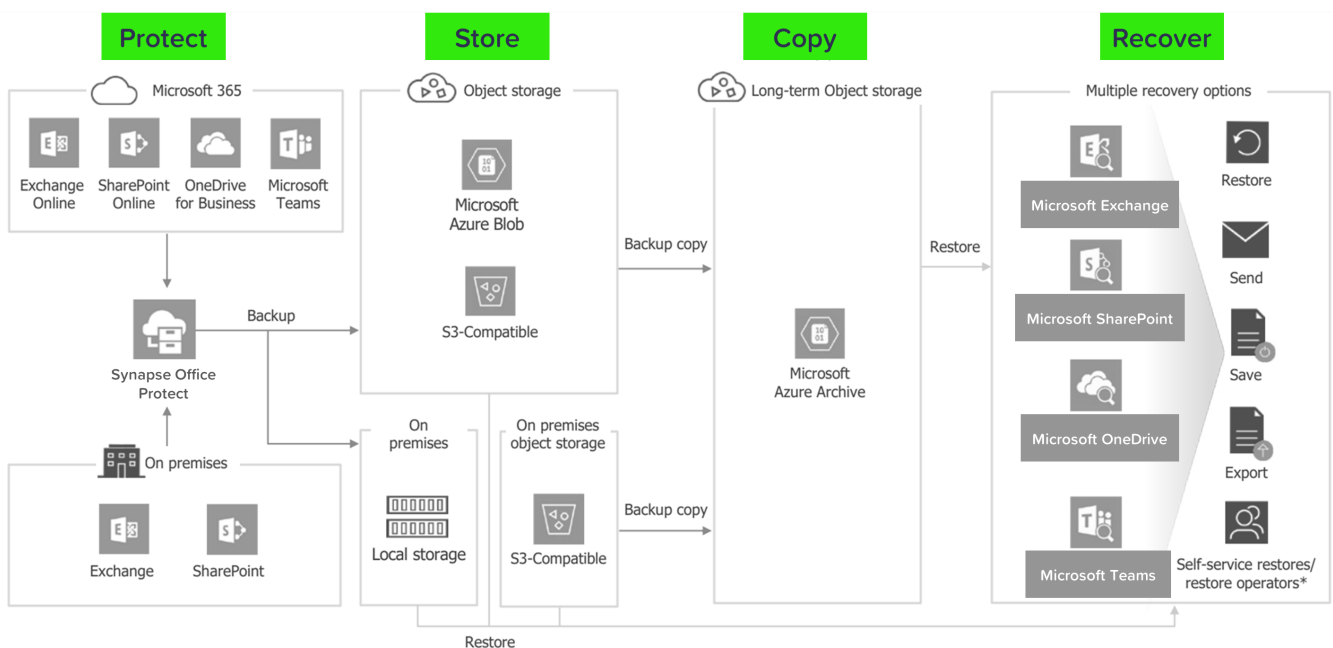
Protect

Store

Copy

Recover

Microsoft 365

Exchange Online

SharePoint Online

OneDrive for Business

Microsoft Teams

Synapse Office Protect

Backup

On premises

Exchange

SharePoint

Object storage

Microsoft Azure Blob

S3-Compatible

On premises

Local storage

On premises object storage

S3-Compatible

Backup copy

Backup copy

Long-term Object storage

Microsoft Azure Archive

Restore

Multiple recovery options

Microsoft Exchange

Microsoft SharePoint

Microsoft OneDrive

Microsoft Teams

Restore

Send

Save

Export

Self-service restores/ restore operators*

Restore